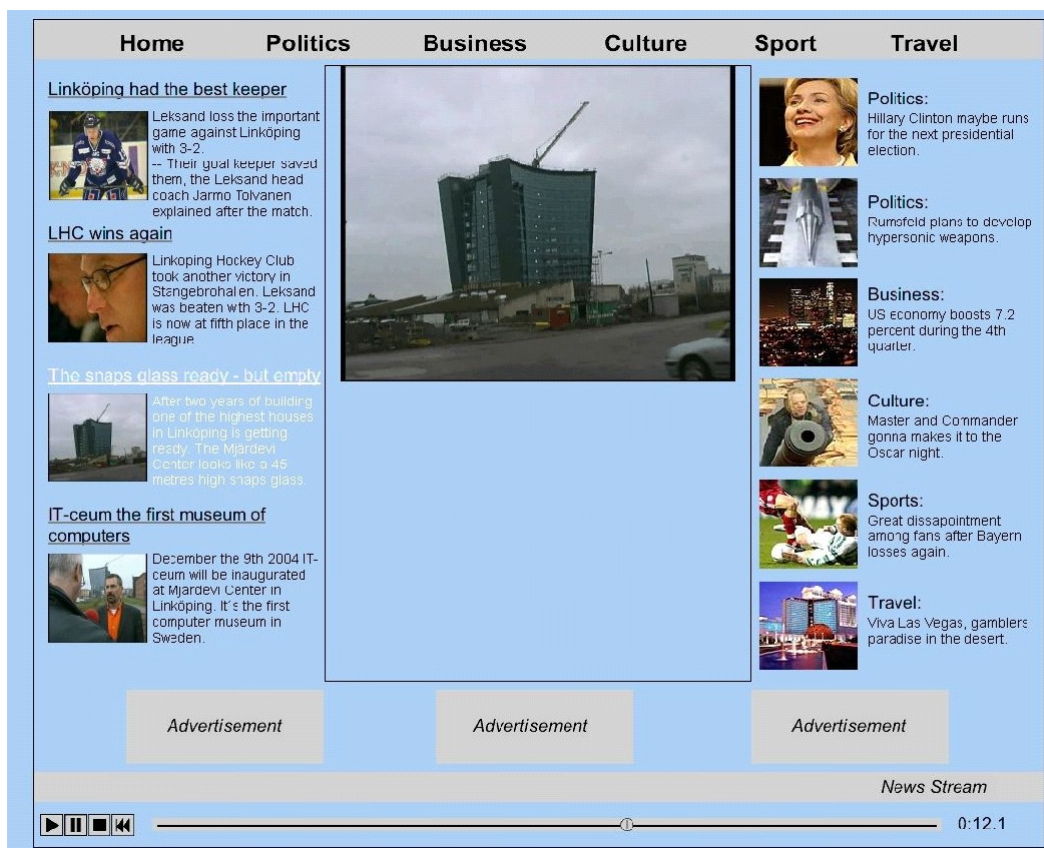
Home Politics Business Culture Sport Travel

Linköping had the best keeper

Leksand loss the important game against Linköping with 3-2.
-- Their goal keeper saved them, the Leksand head coach Jarmo Tolvanen explained after the match.

LHC wins again

Linkoping Hockey Club took another victory in Stengebrohallen. Leksand was beaten wth 3-2. LHC is now at fifth place in the league.

The snaps glass ready - but empty

After two years of building one of the highest houses in Linköping is getting ready. The Mjärdevi Center looks like a 45 metres high snaps glass.

IT-ceum the first museum of computers

December the 9th 2004 IT-ceum will be inaugurated at Mjardevi Center in Linköping. It's the first computer museum in Sweden.

Politics:
Hillary Clinton maybe runs for the next presidential election.

Politics:
Rumsfeld plans to develop hypersonic weapons.

Business:
US economy boosts 7.2 percent during the 4th quarter.

Culture:
Master and Commander gonna makes it to the Oscar night.

Sports:
Great dissapointment among fans after Bayern losses again.

Travel:
Viva Las Vegas, gamblers paradise in the desert.

Advertisement

Advertisement

Advertisement

News Stream

0:12.1